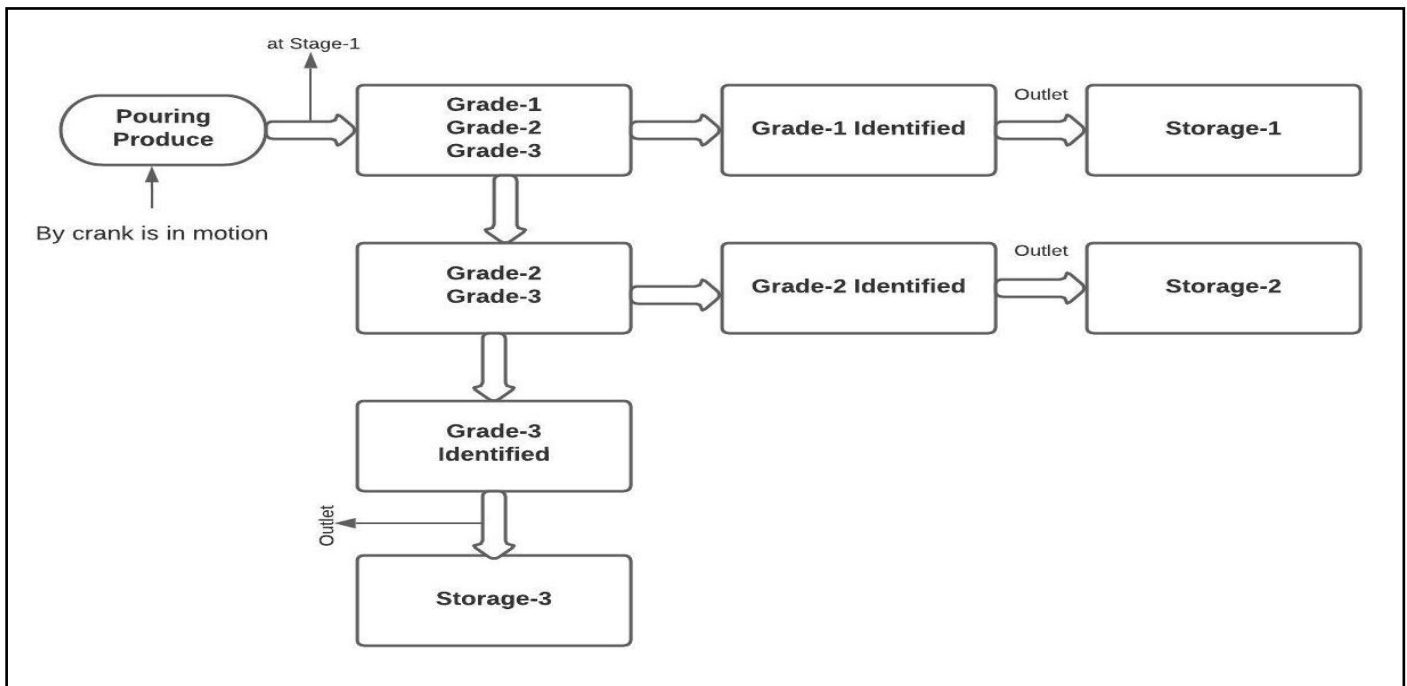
at Stage-1

Pouring Produce

By crank is in motion

Grade-1
Grade-2
Grade-3

Grade-1 Identified

Outlet

Storage-1

Grade-2
Grade-3

Grade-2 Identified

Outlet

Storage-2

Grade-3
Identified

Outlet

Storage-3